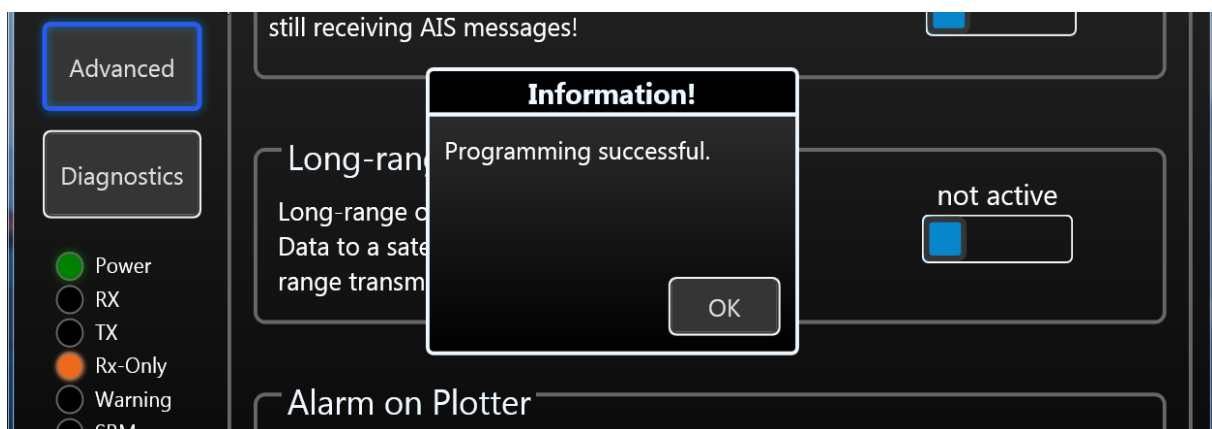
Advanced

Diagnostics

Power
RX
TX
Rx-Only
Warning
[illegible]

still receiving AIS messages!

Long-rang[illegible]

Long-range c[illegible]
Data to a sate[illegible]
range transm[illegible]

not active

Alarm on Plotter

Information!

Programming successful.

OK